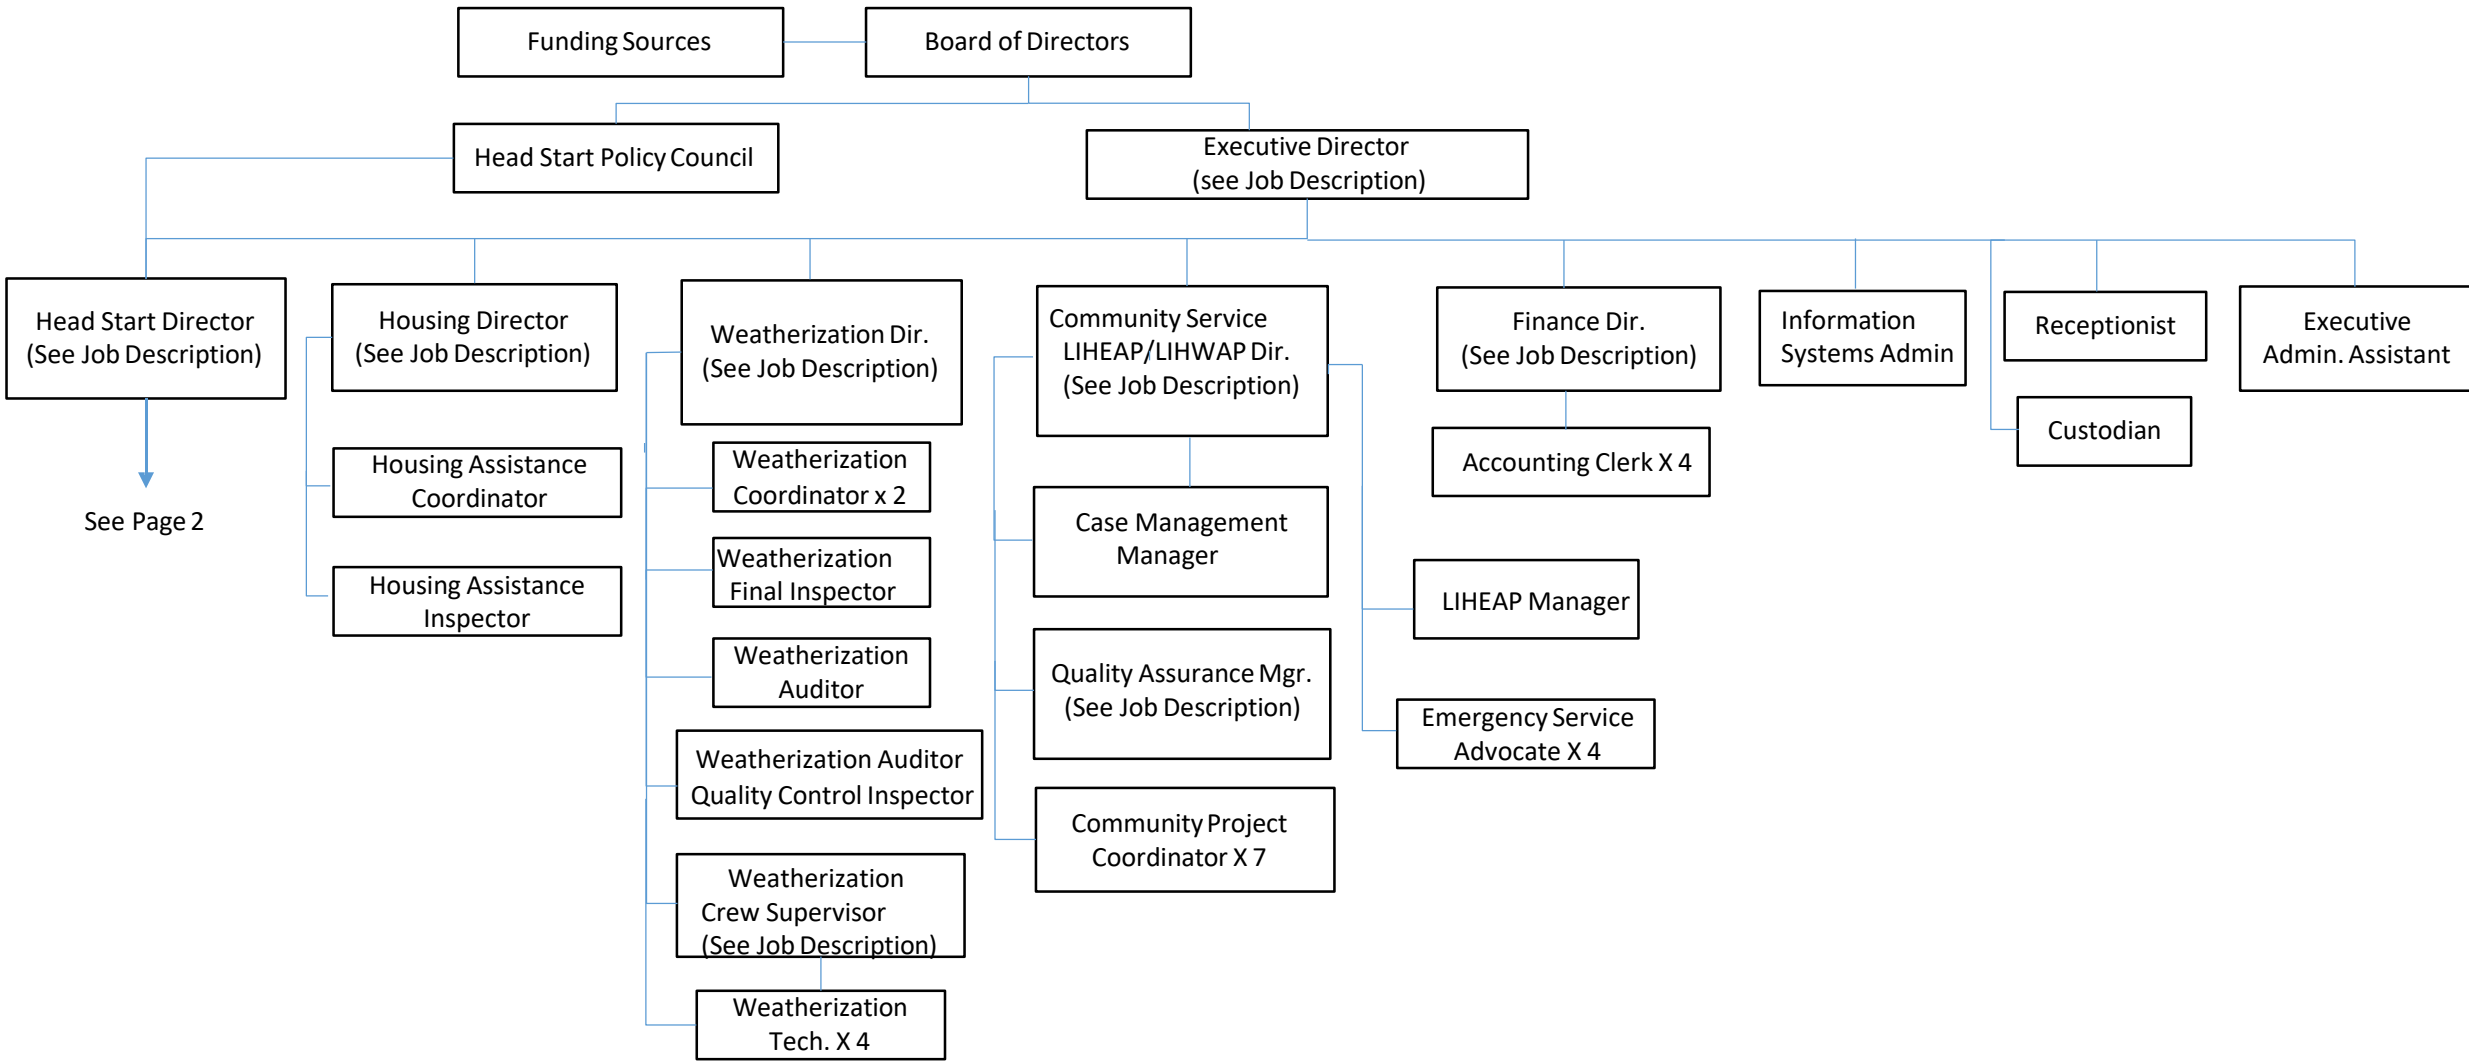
Funding Sources

Board of Directors

Head Start Policy Council

Executive Director
(see Job Description)

Head Start Director
(See Job Description)

See Page 2

Housing Director
(See Job Description)

Housing Assistance Coordinator

Housing Assistance Inspector

Weatherization Dir.
(See Job Description)

Weatherization Coordinator x 2

Weatherization Final Inspector

Weatherization Auditor

Weatherization Auditor Quality Control Inspector

Weatherization Crew Supervisor (See Job Description)

Weatherization Tech. X 4

Community Service LIHEAP/LIHWAP Dir.
(See Job Description)

Case Management Manager

Quality Assurance Mgr.
(See Job Description)

Community Project Coordinator X 7

LIHEAP Manager

Emergency Service Advocate X 4

Finance Dir.
(See Job Description)

Accounting Clerk X 4

Information Systems Admin

Receptionist

Custodian

Executive Admin. Assistant